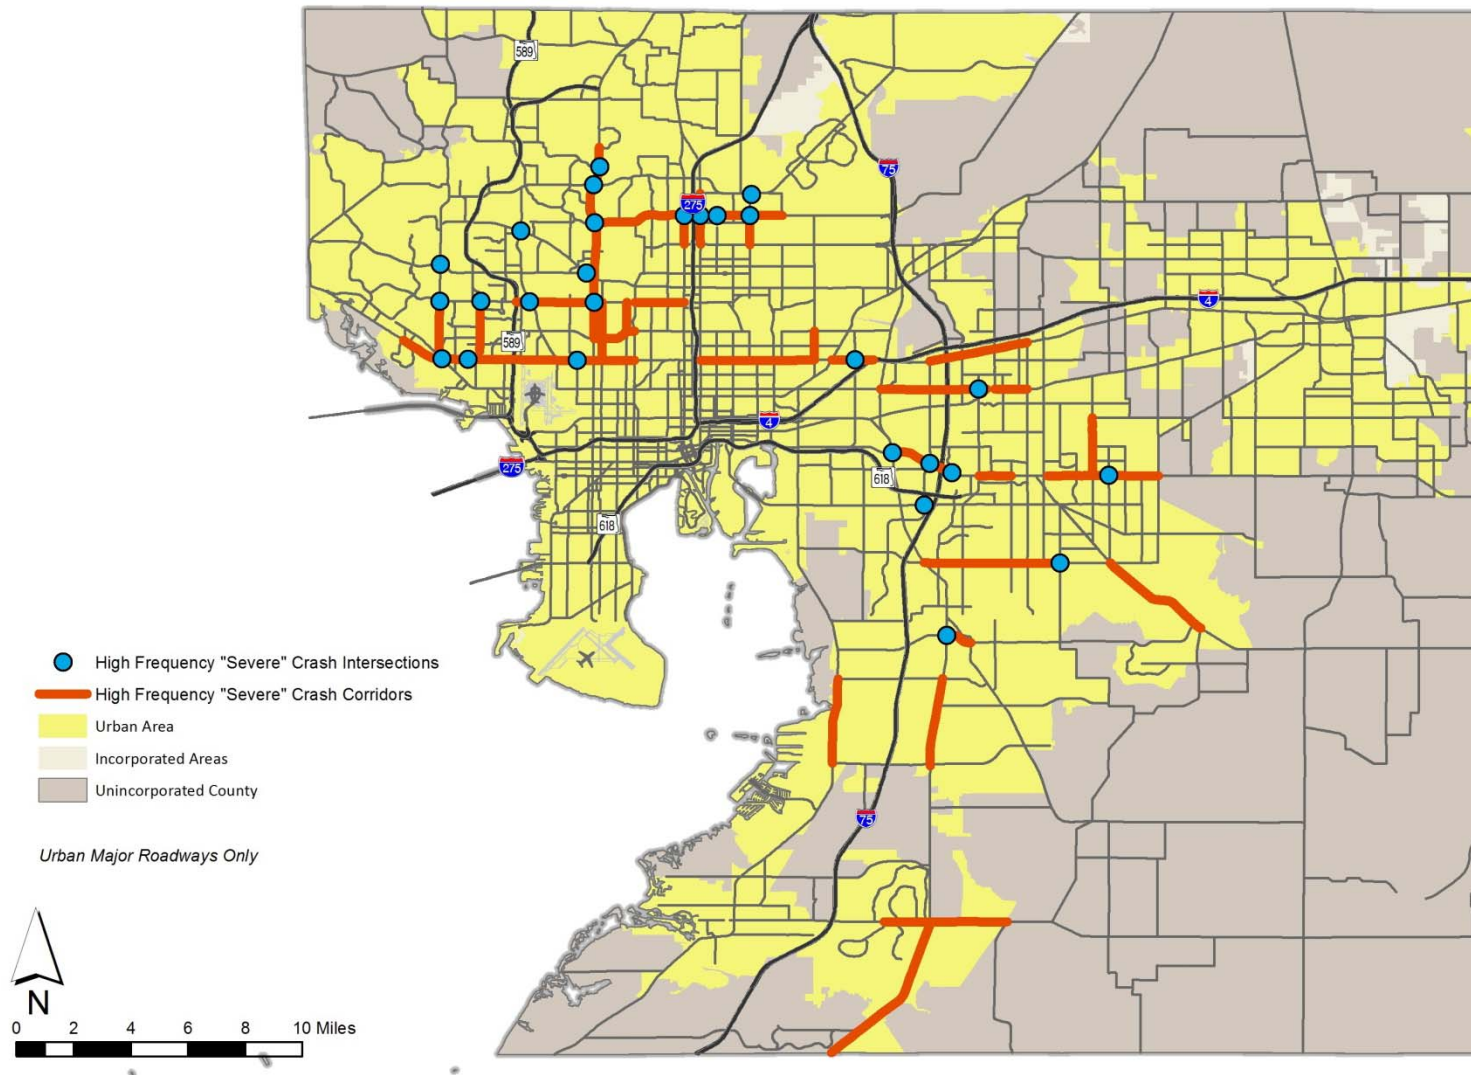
589
75
275
4
589
4
275
618
618
75

High Frequency "Severe" Crash Intersections
High Frequency "Severe" Crash Corridors
Urban Area
Incorporated Areas
Unincorporated County

Urban Major Roadways Only

N
0 2 4 6 8 10 Miles